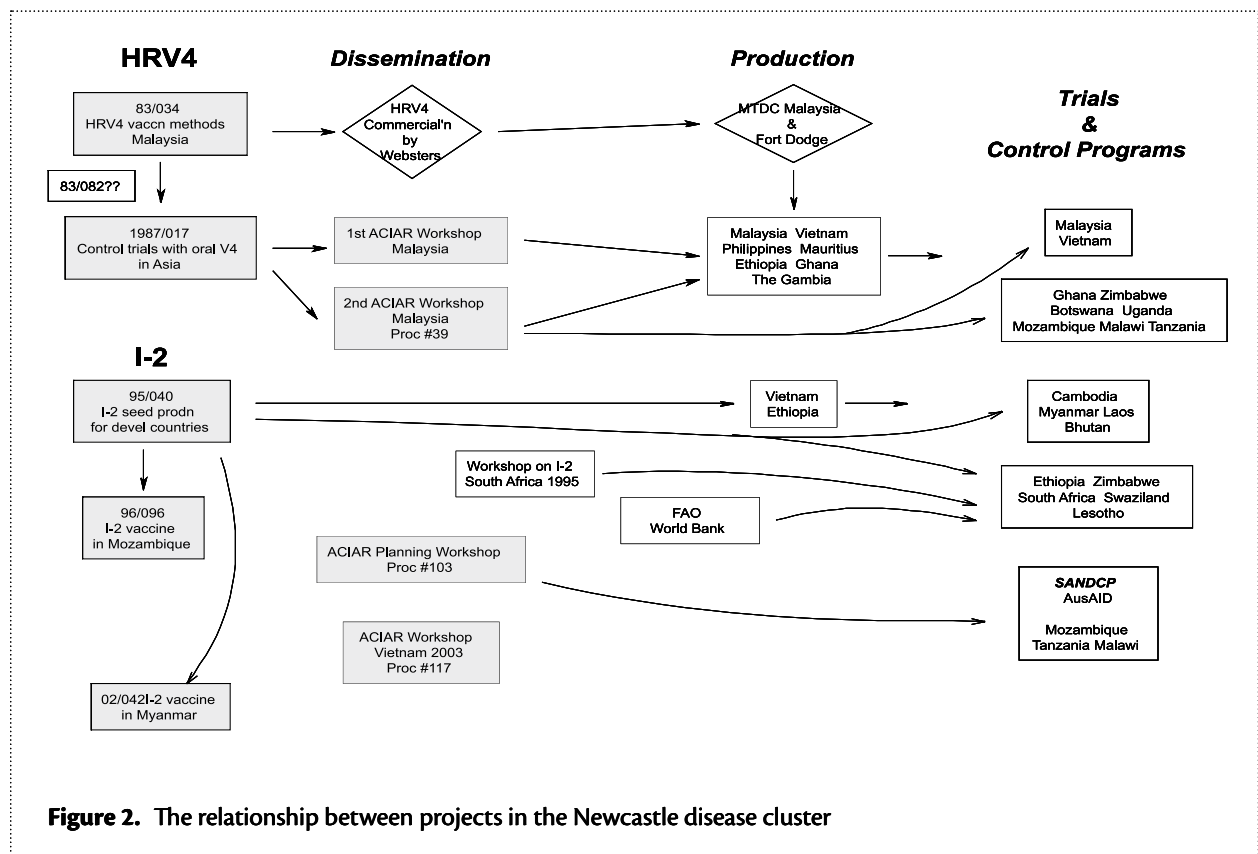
HRV4

Dissemination

Production

Trials & Control Programs

83/034
HRV4 vaccn methods
Malaysia

HRV4
Commercial'n
by
Websters

MTDC Malaysia
&
Fort Dodge

83/082??

1987/017
Control trials with oral V4
in Asia

1st ACIAR Workshop
Malaysia

2nd ACIAR Workshop
Malaysia
Proc #39

Malaysia Vietnam
Philippines Mauritius
Ethiopia Ghana
The Gambia

Malaysia
Vietnam

Ghana Zimbabwe
Botswana Uganda
Mozambique Malawi Tanzania

I-2

95/040
I-2 seed prodn
for devel countries

Vietnam
Ethiopia

Cambodia
Myanmar Laos
Bhutan

96/096
I-2 vaccine
in Mozambique

Workshop on I-2
South Africa 1995

FAO
World Bank

Ethiopia Zimbabwe
South Africa Swaziland
Lesotho

ACIAR Planning Workshop
Proc #103

SANDCP
AusAID

Mozambique
Tanzania Malawi

ACIAR Workshop
Vietnam 2003
Proc #117

02/042I-2 vaccine
in Myanmar

Figure 2. The relationship between projects in the Newcastle disease cluster